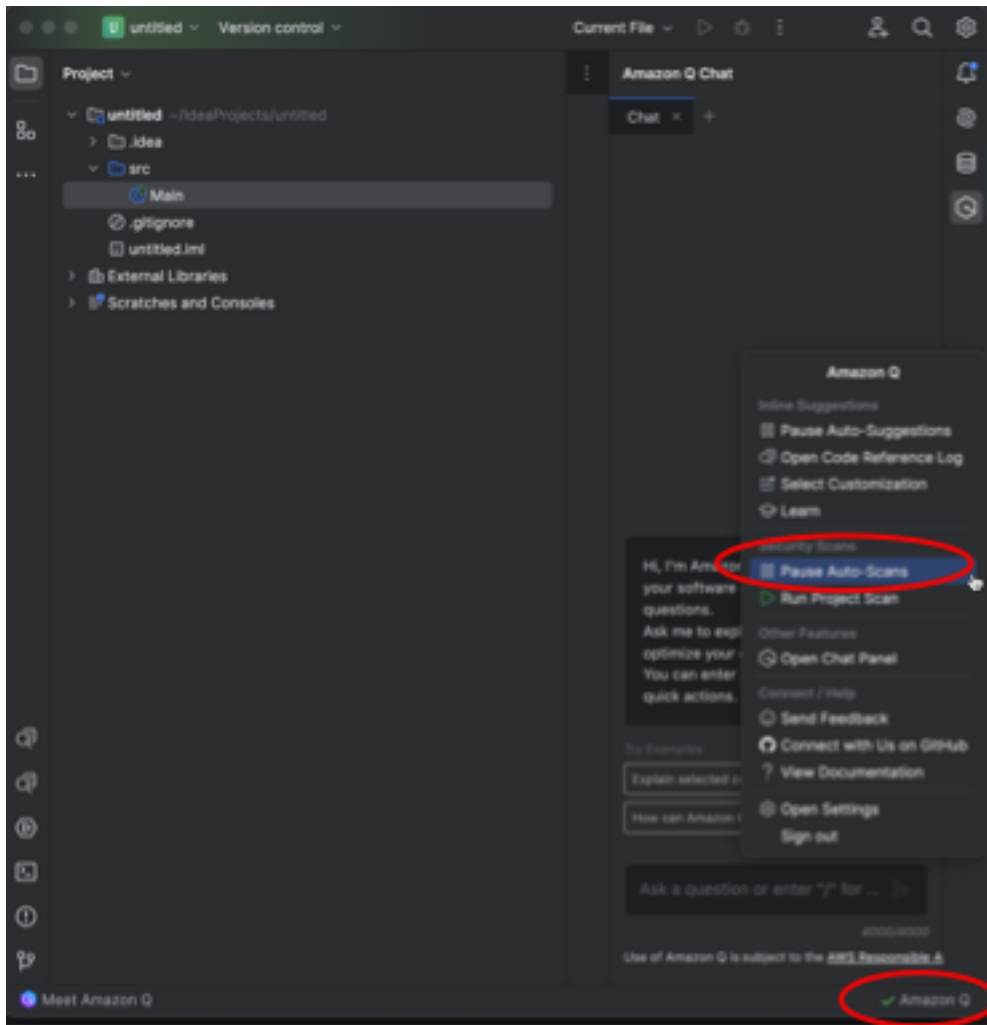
U untitled Version control

Current File

Project

untitled ~/IdeaProjects/untitled
.idea
src
Main
.gitignore
untitled.iml
External Libraries
Scratches and Consoles

Amazon Q Chat

Chat ×

Hi, I'm Amazon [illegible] your software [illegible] questions.
Ask me to exp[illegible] optimize your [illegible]
You can enter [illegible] quick actions.

Try Examples

Explain selected c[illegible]

How can Amazon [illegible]

Ask a question or enter "/" for ...

4000/4000

Use of Amazon Q is subject to the AWS Responsible A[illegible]

Amazon Q

Inline Suggestions
Pause Auto-Suggestions
Open Code Reference Log
Select Customization
Learn

Security Scans
Pause Auto-Scans
Run Project Scan

Other Features
Open Chat Panel

Connect / Help
Send Feedback
Connect with Us on GitHub
View Documentation

Open Settings
Sign out

Meet Amazon Q

Amazon Q